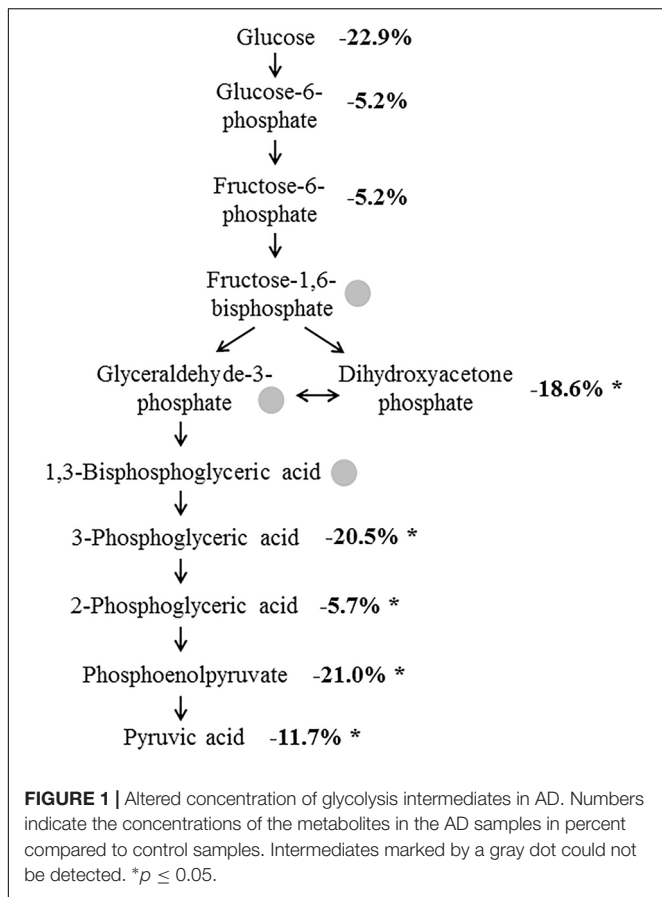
Glucose -22.9%

Glucose-6-phosphate -5.2%

Fructose-6-phosphate -5.2%

Fructose-1,6-bisphosphate

Glyceraldehyde-3-phosphate

Dihydroxyacetone phosphate -18.6% *

1,3-Bisphosphoglyceric acid

3-Phosphoglyceric acid -20.5% *

2-Phosphoglyceric acid -5.7% *

Phosphoenolpyruvate -21.0% *

Pyruvic acid -11.7% *

**FIGURE 1 |** Altered concentration of glycolysis intermediates in AD. Numbers indicate the concentrations of the metabolites in the AD samples in percent compared to control samples. Intermediates marked by a gray dot could not be detected. $^*p \leq 0.05$.